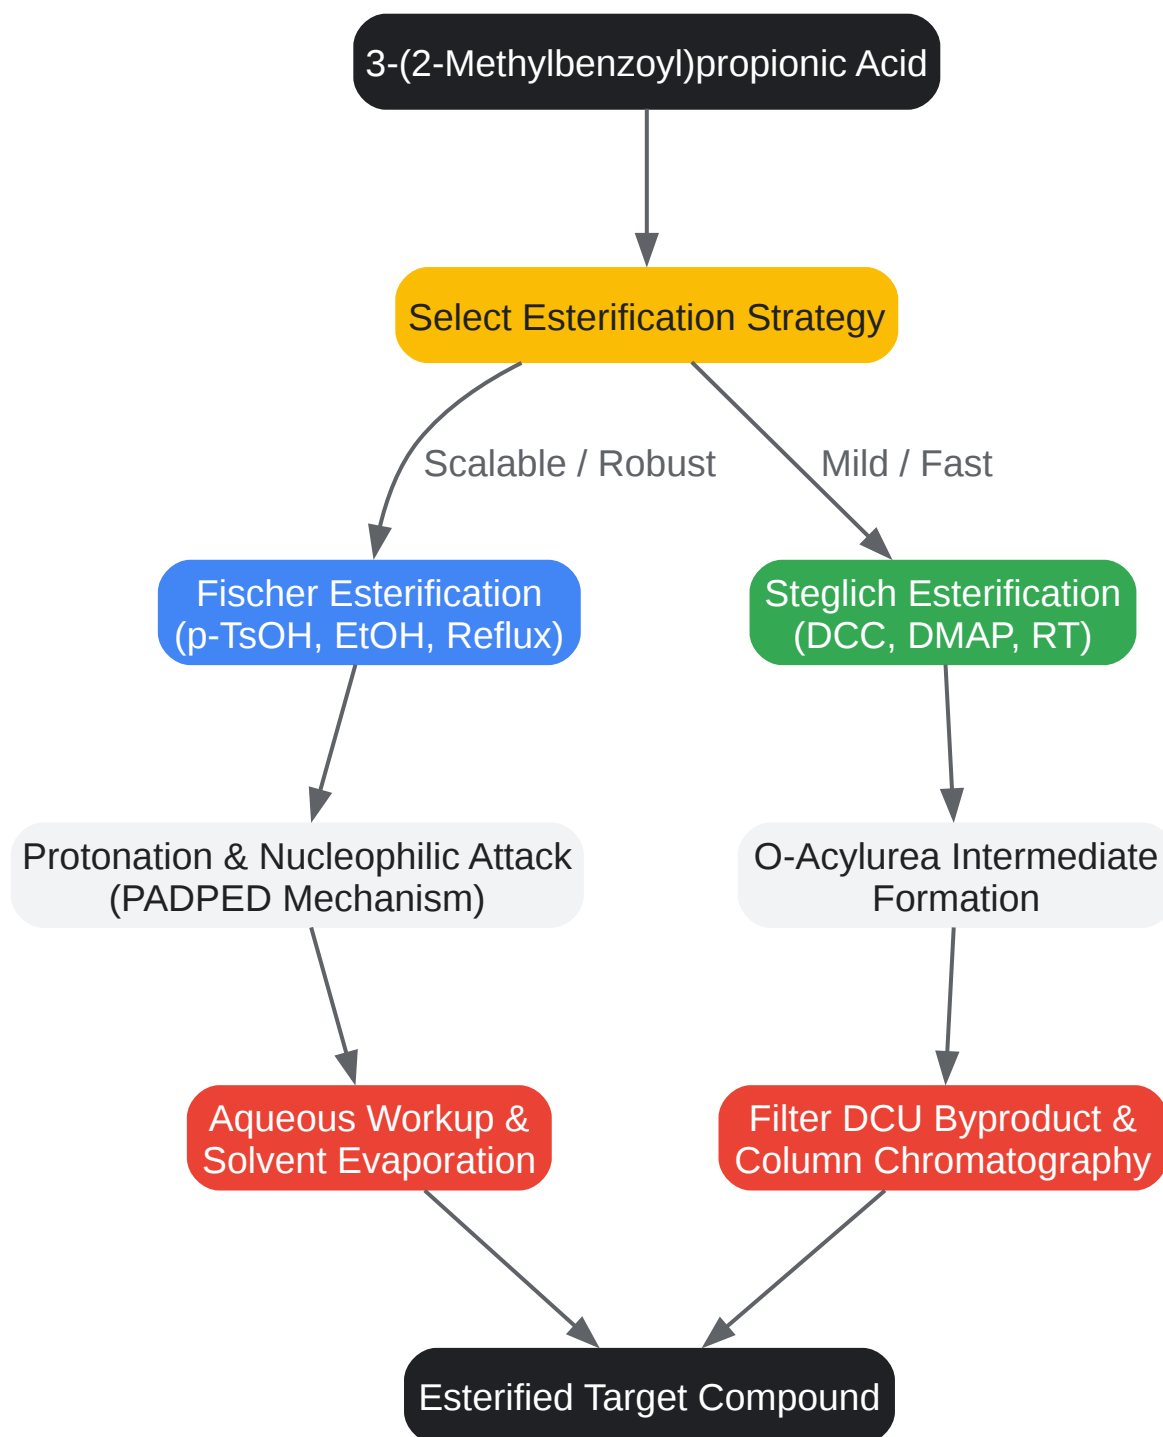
3-(2-Methylbenzoyl)propionic Acid

Select Esterification Strategy

Scalable / Robust

Mild / Fast

Fischer Esterification
(p-TsOH, EtOH, Reflux)

Steglich Esterification
(DCC, DMAP, RT)

Protonation & Nucleophilic Attack
(PADPED Mechanism)

O-Acylurea Intermediate
Formation

Aqueous Workup &
Solvent Evaporation

Filter DCU Byproduct &
Column Chromatography

Esterified Target Compound